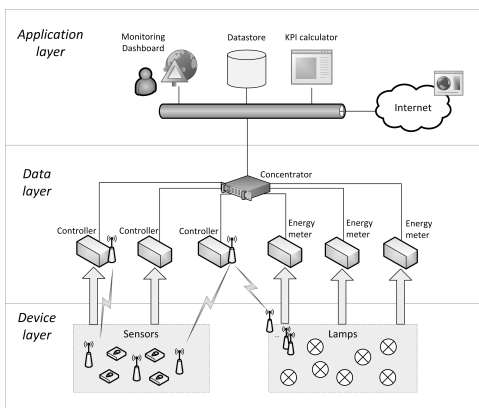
Application layer

Monitoring Dashboard

Datastore

KPI calculator

Internet

Data layer

Concentrator

Controller

Controller

Controller

Energy meter

Energy meter

Energy meter

Device layer

Sensors

Lamps